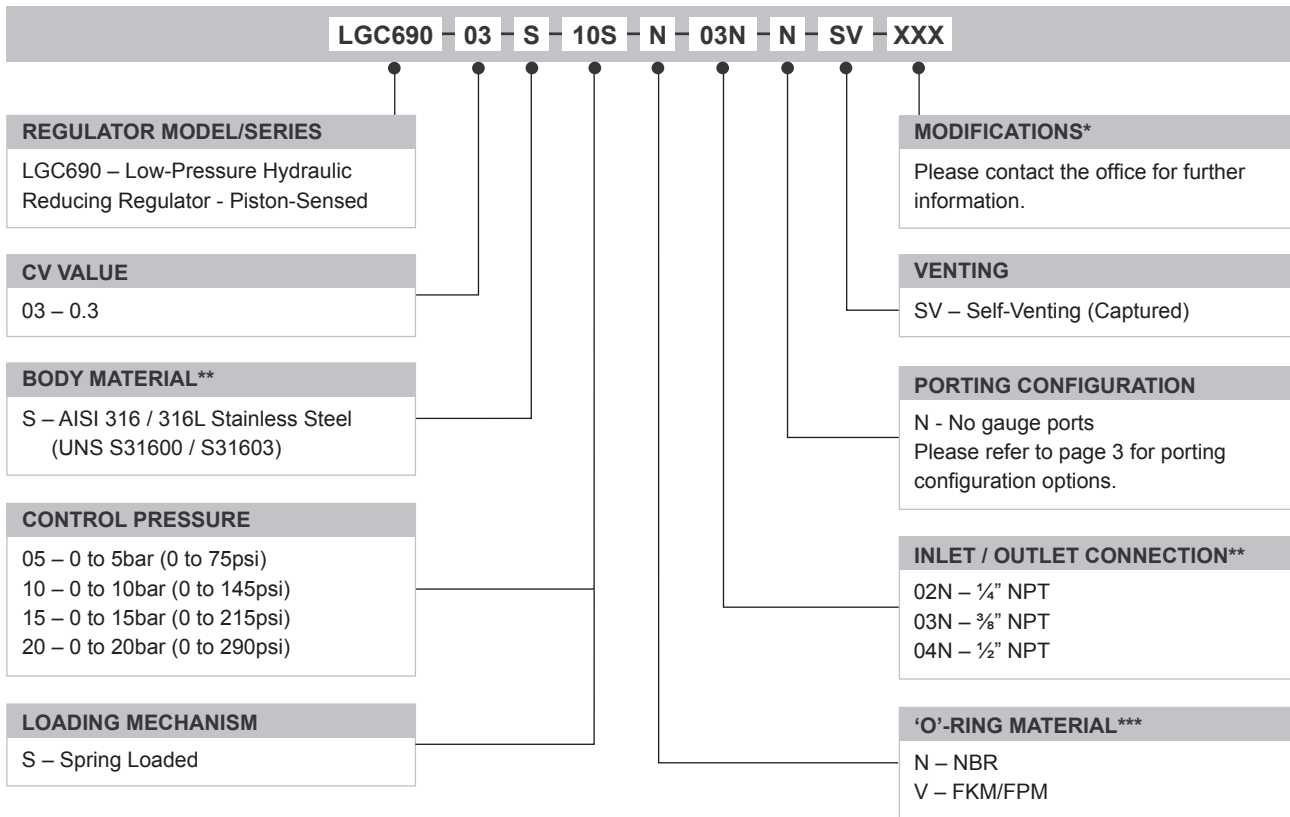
LGC690 - 03 - S - 10S - N - 03N - N - SV - XXX

REGULATOR MODEL/SERIES

LGC690 – Low-Pressure Hydraulic Reducing Regulator - Piston-Sensed

CV VALUE

03 – 0.3

BODY MATERIAL**

S – AISI 316 / 316L Stainless Steel (UNS S31600 / S31603)

CONTROL PRESSURE

05 – 0 to 5bar (0 to 75psi)
10 – 0 to 10bar (0 to 145psi)
15 – 0 to 15bar (0 to 215psi)
20 – 0 to 20bar (0 to 290psi)

LOADING MECHANISM

S – Spring Loaded

MODIFICATIONS*

Please contact the office for further information.

VENTING

SV – Self-Venting (Captured)

PORTING CONFIGURATION

N - No gauge ports
Please refer to page 3 for porting configuration options.

INLET / OUTLET CONNECTION**

02N – ¼" NPT
03N – ⅜" NPT
04N – ½" NPT

'O'-RING MATERIAL***

N – NBR
V – FKM/FPM